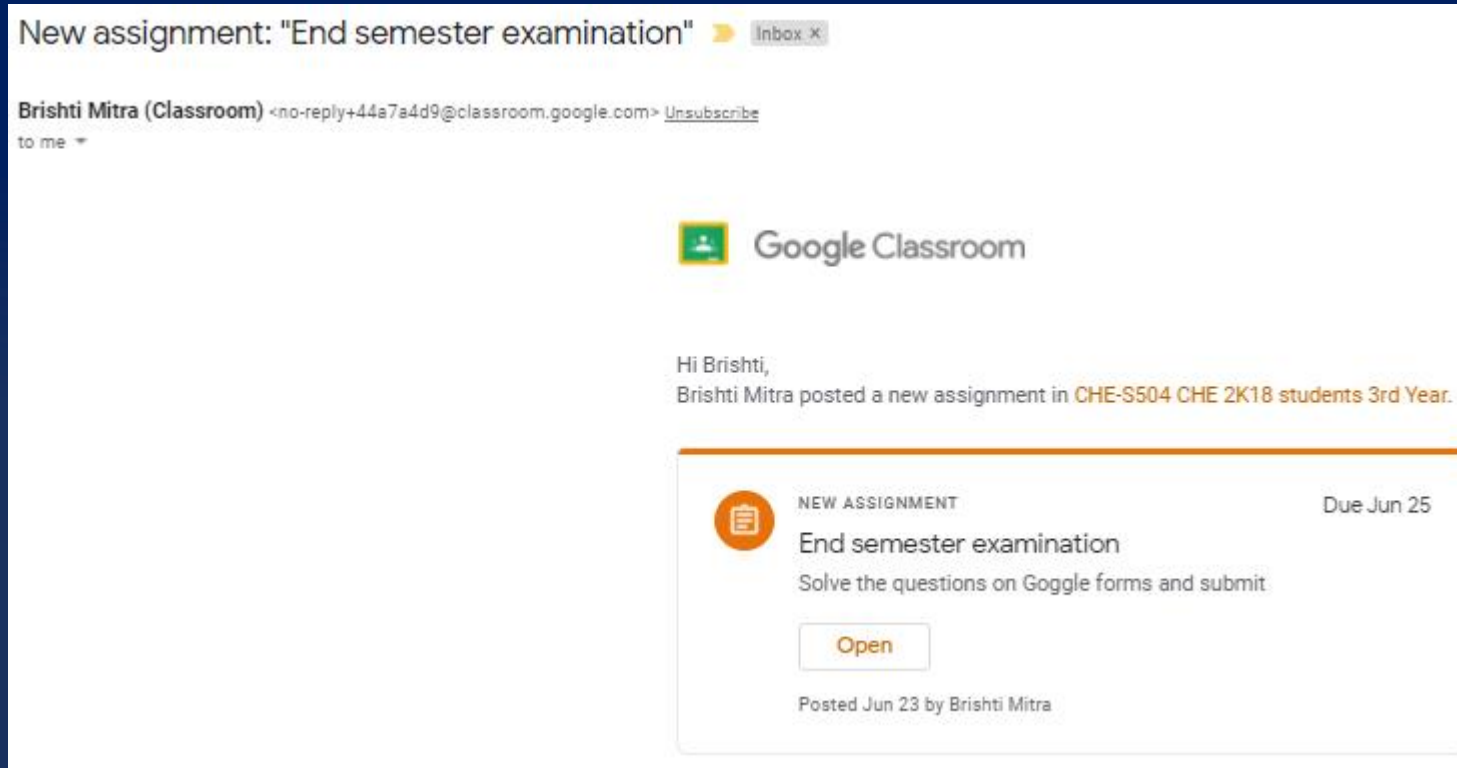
New assignment: "End semester examination" Inbox ×

Brishti Mitra (Classroom) <no-reply+44a7a4d9@classroom.google.com> Unsubscribe
to me

Google Classroom

Hi Brishti,
Brishti Mitra posted a new assignment in CHE-S504 CHE 2K18 students 3rd Year.

NEW ASSIGNMENT
Due Jun 25
End semester examination
Solve the questions on Goggle forms and submit

Open

Posted Jun 23 by Brishti Mitra